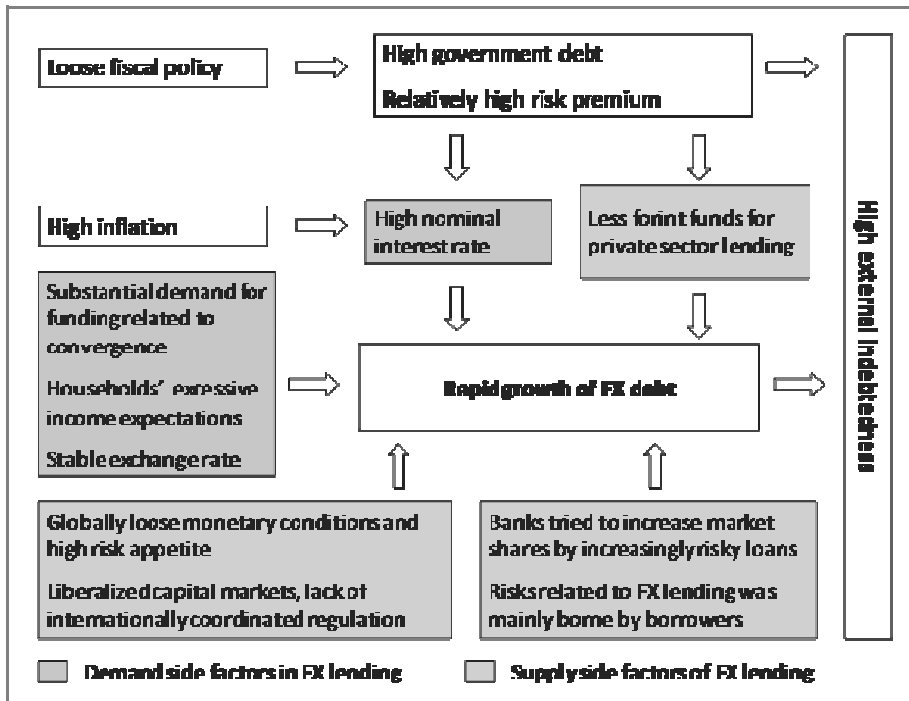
Loose fiscal policy

High government debt

Relatively high risk premium

High inflation

High nominal interest rate

Less forint funds for private sector lending

Substantial demand for funding related to convergence

Households' excessive income expectations

Stable exchange rate

Rapid growth of FX debt

High external indebtedness

Globally loose monetary conditions and high risk appetite

Liberalized capital markets, lack of internationally coordinated regulation

Banks tried to increase market shares by increasingly risky loans

Risks related to FX lending was mainly borne by borrowers

Demand side factors in FX lending

Supply side factors of FX lending